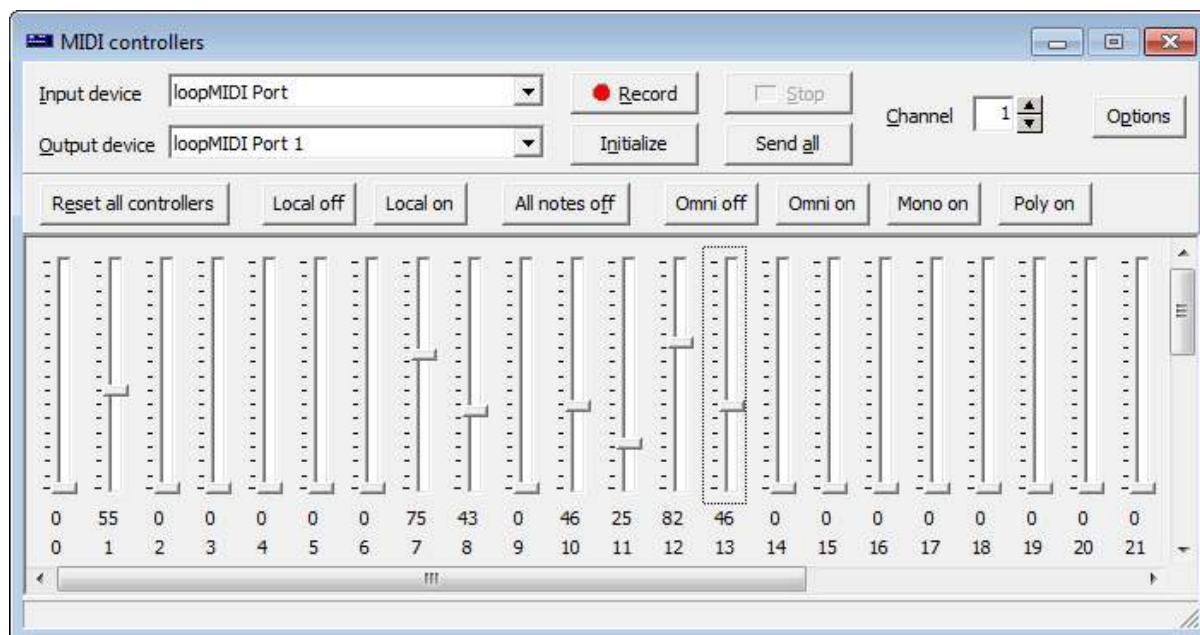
MIDI controllers

Input device loopMIDI Port

Output device loopMIDI Port 1

Record

Stop

Initialize

Send all

Channel 1

Options

Reset all controllers Local off Local on All notes off Omni off Omni on Mono on Poly on

| 0 | 55 | 0 | 0 | 0 | 0 | 0 | 75 | 43 | 0 | 46 | 25 | 82 | 46 | 0 | 0 | 0 | 0 | 0 | 0 | 0 | 0 |
|---|---|---|---|---|---|---|---|---|---|---|---|---|---|---|---|---|---|---|---|---|---|
| 0 | 1 | 2 | 3 | 4 | 5 | 6 | 7 | 8 | 9 | 10 | 11 | 12 | 13 | 14 | 15 | 16 | 17 | 18 | 19 | 20 | 21 |